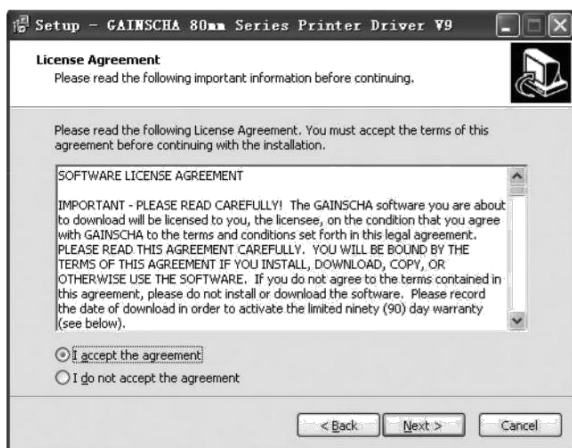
Setup - GAINSCHA 80mm Series Printer Driver V9

License Agreement
Please read the following important information before continuing.

Please read the following License Agreement. You must accept the terms of this agreement before continuing with the installation.

SOFTWARE LICENSE AGREEMENT

IMPORTANT - PLEASE READ CAREFULLY! The GAINSCHA software you are about to download will be licensed to you, the licensee, on the condition that you agree with GAINSCHA to the terms and conditions set forth in this legal agreement. PLEASE READ THIS AGREEMENT CAREFULLY. YOU WILL BE BOUND BY THE TERMS OF THIS AGREEMENT IF YOU INSTALL, DOWNLOAD, COPY, OR OTHERWISE USE THE SOFTWARE. If you do not agree to the terms contained in this agreement, please do not install or download the software. Please record the date of download in order to activate the limited ninety (90) day warranty (see below).

I accept the agreement
I do not accept the agreement

< Back Next > Cancel